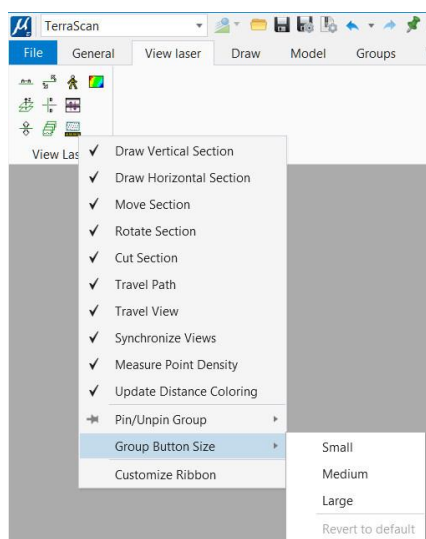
TerraScan

File General View laser Draw Model Groups

View Las

Draw Vertical Section
Draw Horizontal Section
Move Section
Rotate Section
Cut Section
Travel Path
Travel View
Synchronize Views
Measure Point Density
Update Distance Coloring
Pin/Unpin Group
Group Button Size
Customize Ribbon

Small
Medium
Large
Revert to default